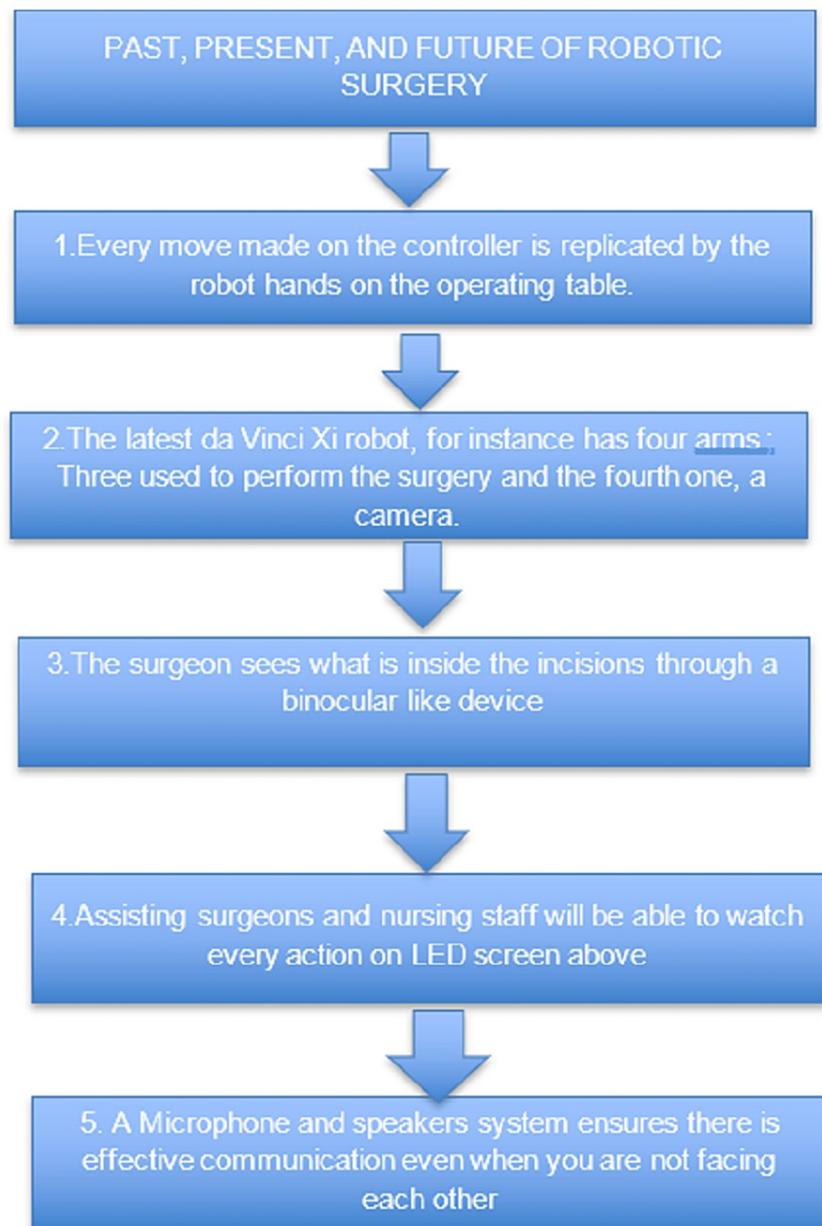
PAST, PRESENT, AND FUTURE OF ROBOTIC SURGERY

1.Every move made on the controller is replicated by the robot hands on the operating table.

2.The latest da Vinci Xi robot, for instance has four arms; Three used to perform the surgery and the fourth one, a camera.

3.The surgeon sees what is inside the incisions through a binocular like device

4.Assisting surgeons and nursing staff will be able to watch every action on LED screen above

5. A Microphone and speakers system ensures there is effective communication even when you are not facing each other